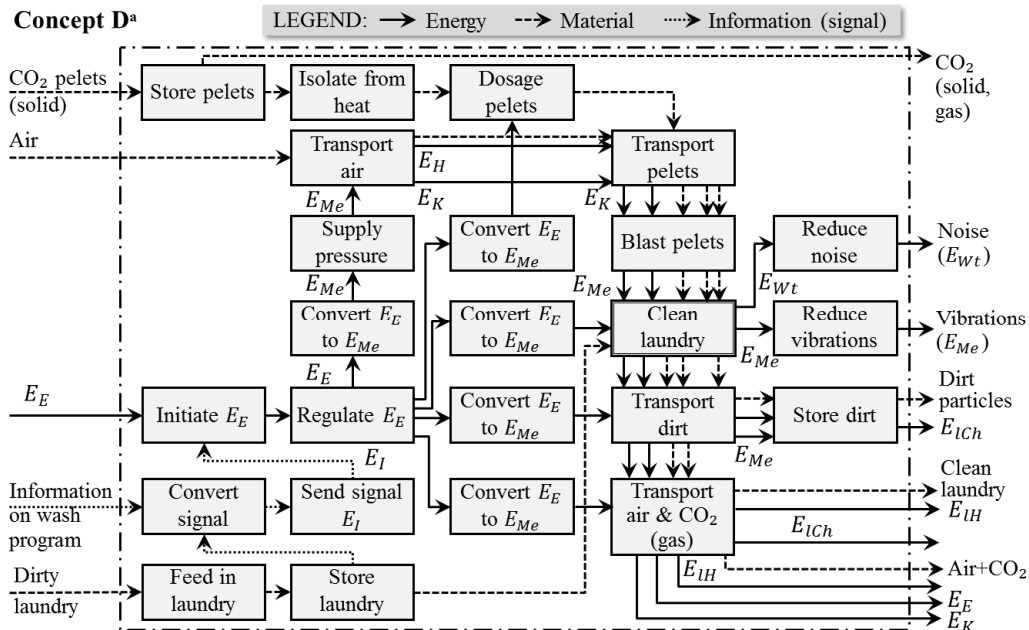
Concept Dª

LEGEND: → Energy ⇢ Material ⋯→ Information (signal)

$CO_2$ pelets (solid)

Store pelets

Isolate from heat

Dosage pelets

$CO_2$ (solid, gas)

Air

Transport air

$E_H$

Transport pelets

$E_K$

$E_K$

$E_{Me}$

Supply pressure

Convert $E_E$ to $E_{Me}$

Blast pelets

Reduce noise

Noise ($E_{Wt}$)

$E_{Me}$

$E_{Me}$

$E_{Wt}$

Convert $E_E$ to $E_{Me}$

Convert $E_E$ to $E_{Me}$

Clean laundry

Reduce vibrations

Vibrations ($E_{Me}$)

$E_E$

$E_{Me}$

$E_E$

Initiate $E_E$

Regulate $E_E$

Convert $E_E$ to $E_{Me}$

Transport dirt

Store dirt

Dirt particles

$E_{lCh}$

$E_I$

$E_{Me}$

Information on wash program

Convert signal

Send signal $E_I$

Convert $E_E$ to $E_{Me}$

Transport air & $CO_2$ (gas)

Clean laundry

$E_{lH}$

$E_{lCh}$

$E_{lH}$

Air+$CO_2$

Dirty laundry

Feed in laundry

Store laundry

$E_E$

$E_K$